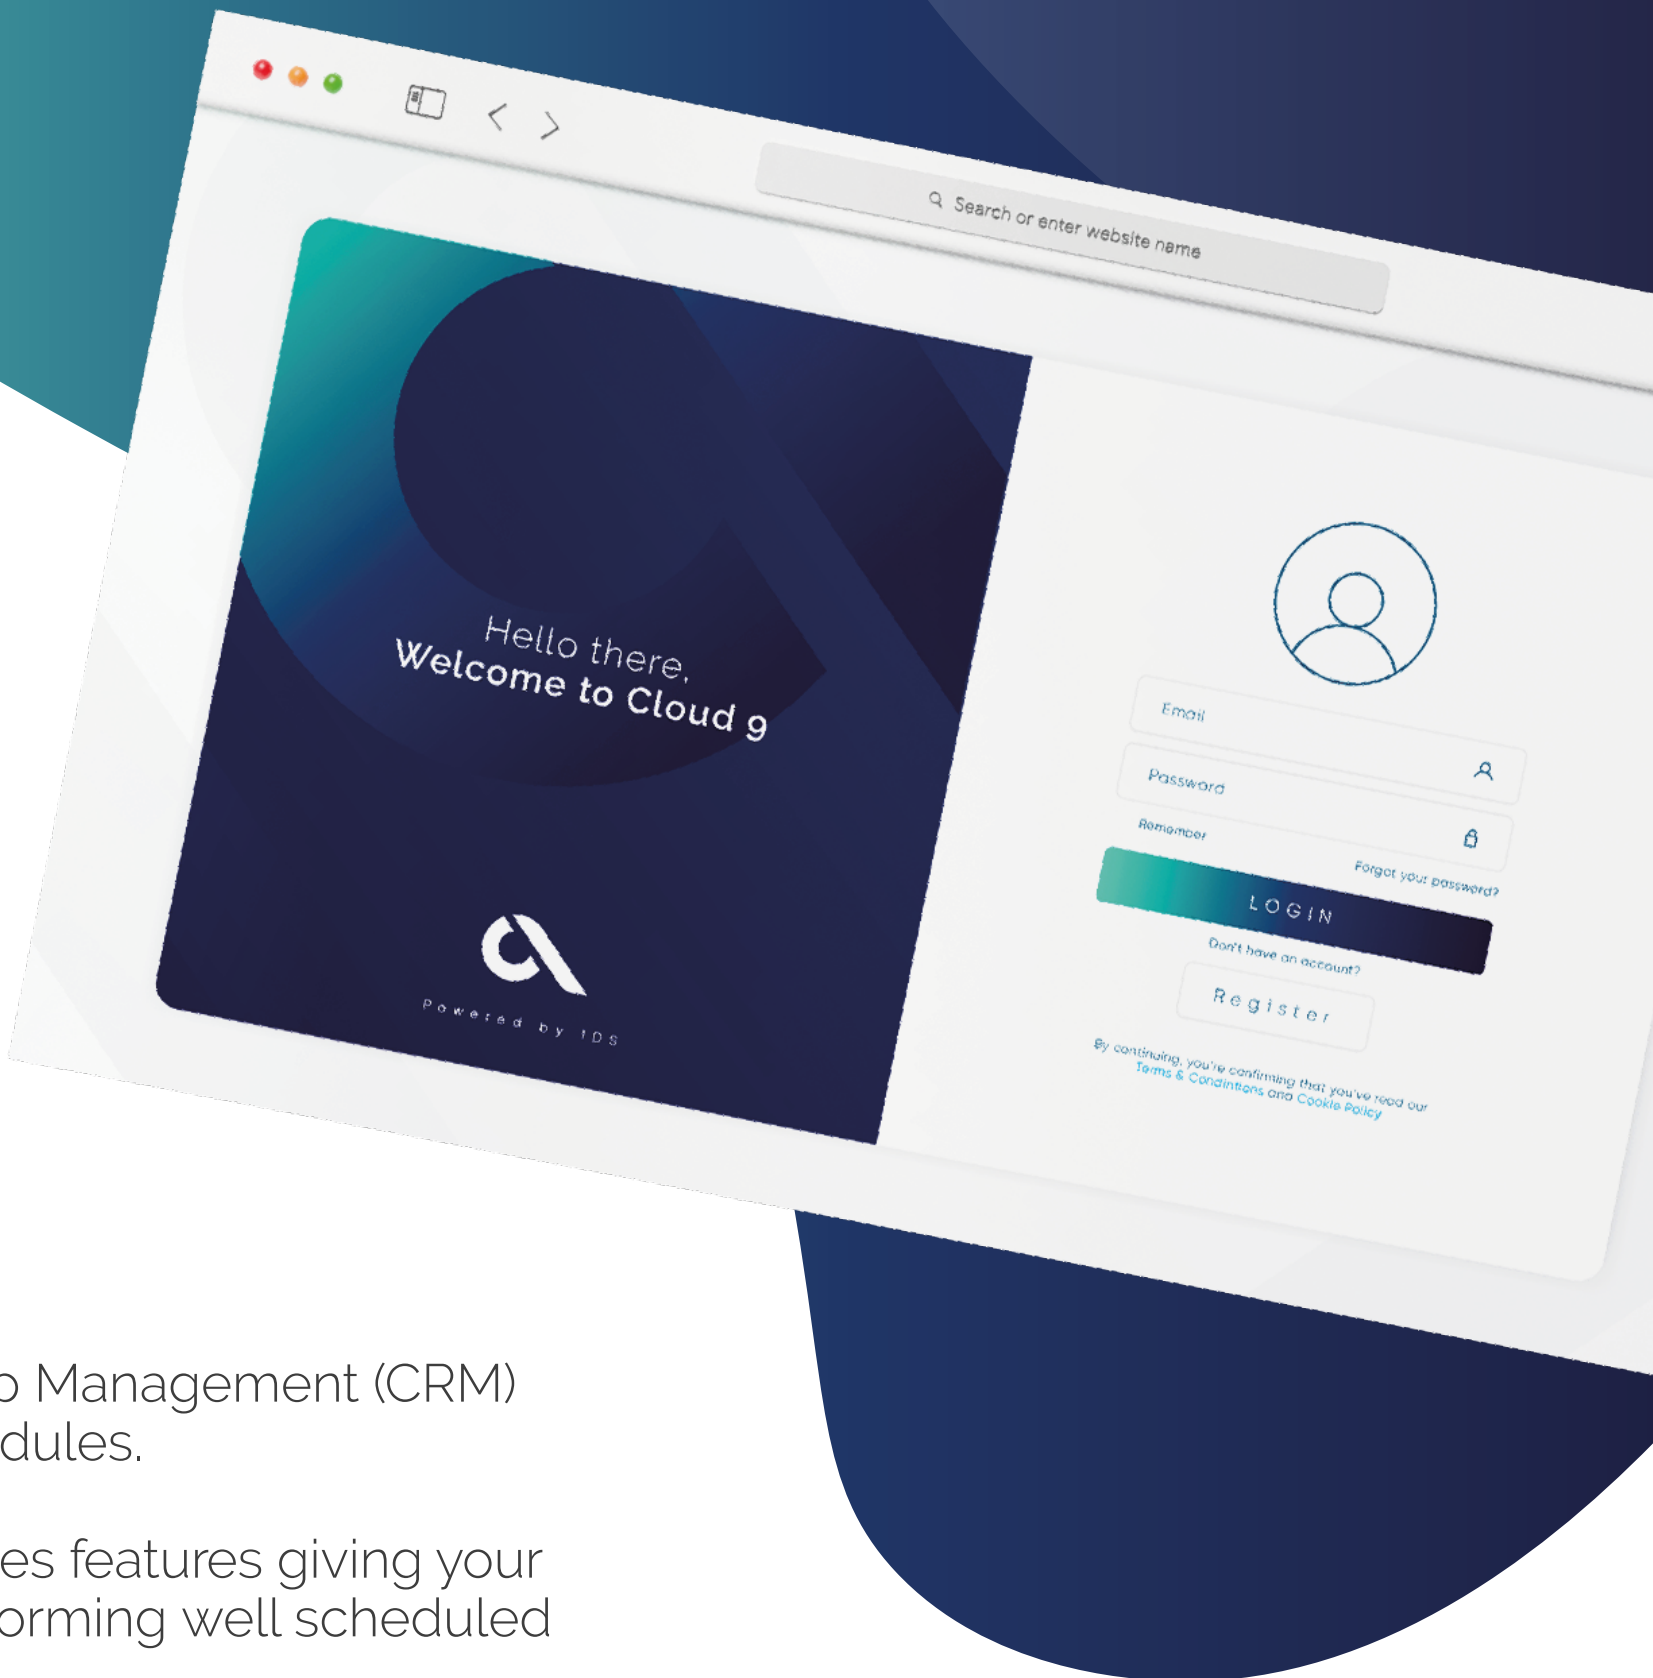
Search or enter website name

Hello there,
Welcome to Cloud 9

Powered by IDS

Email

Password

Remember

Forgot your password?

LOGIN

Don't have an account?

Register

By continuing, you're confirming that you've read our Terms & Conditions and Cookie Policy

o Management (CRM)
dules.

es features giving your
orming well scheduled